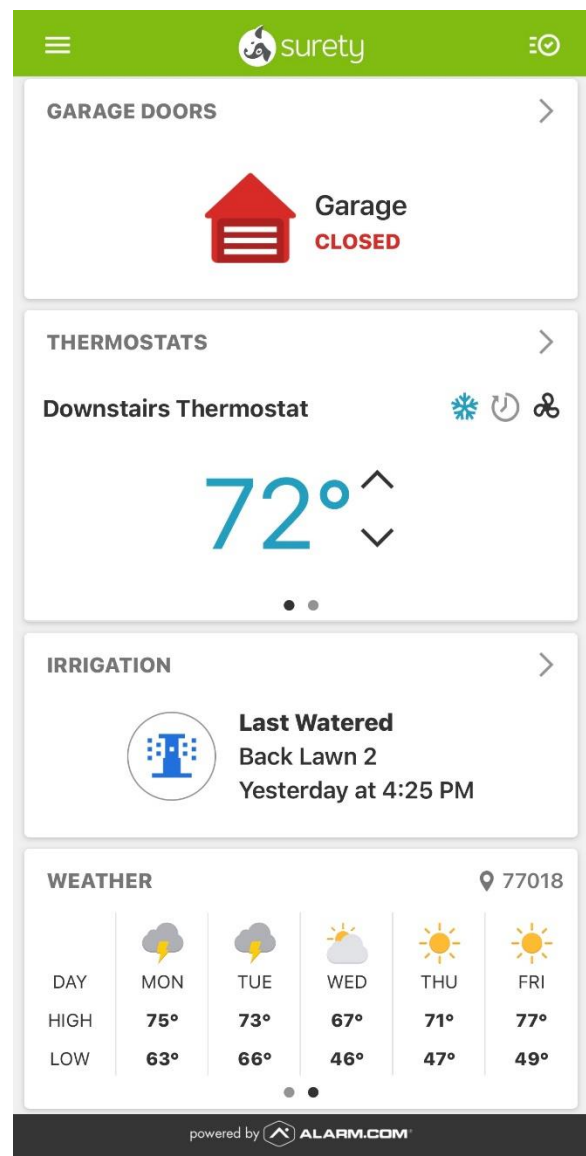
surety

GARAGE DOORS

Garage
CLOSED

THERMOSTATS

Downstairs Thermostat

72°

IRRIGATION

Last Watered
Back Lawn 2
Yesterday at 4:25 PM

WEATHER

77018

| DAY | MON | TUE | WED | THU | FRI |
|---|---|---|---|---|---|
| HIGH | 75° | 73° | 67° | 71° | 77° |
| LOW | 63° | 66° | 46° | 47° | 49° |

powered by ALARM.COM